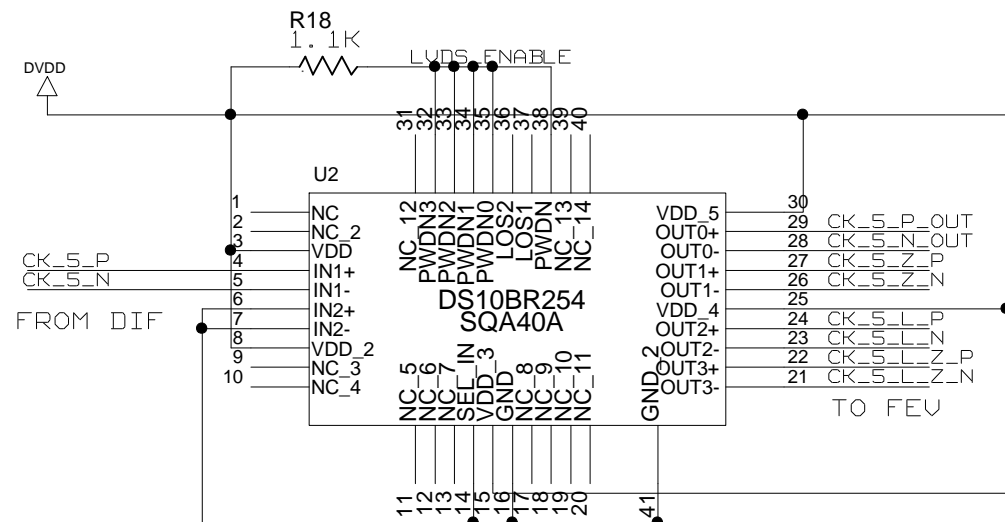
R18
1.1K
LVDS_ENABLE
DVDD

31 32 33 34 35 36 37 38 39 40

U2

1 NC
2 NC_2
3 VDD
4 IN1+
5 IN1-
6 IN2+
7 IN2-
8 VDD_2
9 NC_3
10 NC_4

CK_5_P
CK_5_N
FROM DIF

NC_12
PWDN3
PWDN2
PWDN1
PWDN0
LOS2
LOS1
PWDN
NC_13
NC_14

DS10BR254
SQA40A

VDD_5 30
OUT0+ 29 CK_5_P_OUT
OUT0- 28 CK_5_N_OUT
OUT1+ 27 CK_5_Z_P
OUT1- 26 CK_5_Z_N
VDD_4 25
OUT2+ 24 CK_5_L_P
OUT2- 23 CK_5_L_N
OUT3+ 22 CK_5_L_Z_P
OUT3- 21 CK_5_L_Z_N

TO FEV

NC_5
NC_6
NC_7
SEL_IN
VDD_3
GND
NC_8
NC_9
NC_10
NC_11
GND_2

11 12 13 14 15 16 17 18 19 20 41